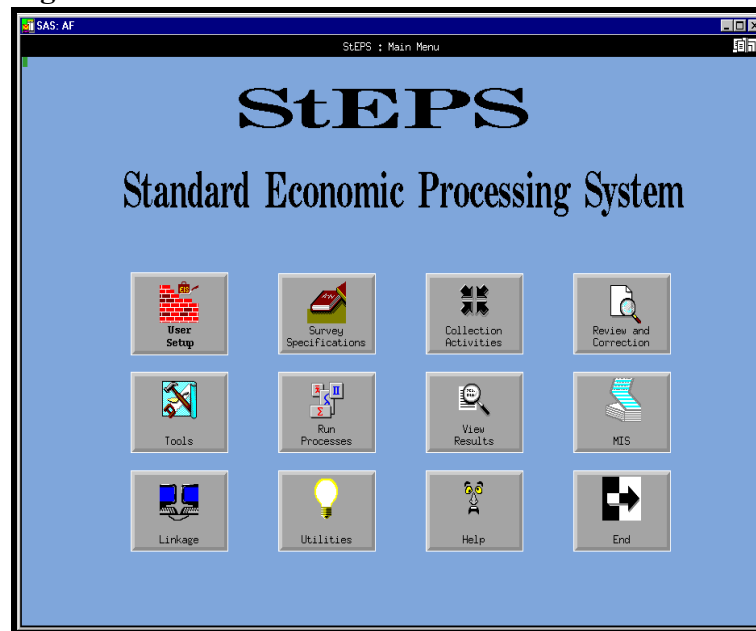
SAS: AF

StEPS : Main Menu

StEPS

Standard Economic Processing System

User Setup

Survey Specifications

Collection Activities

Review and Correction

Tools

Run Processes

View Results

MIS

Linkage

Utilities

Help

End